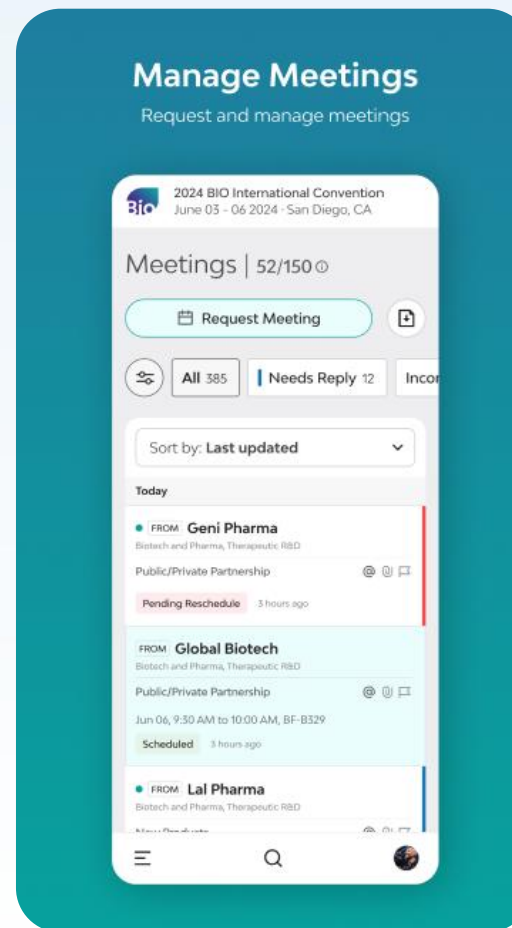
Manage Meetings
Request and manage meetings

Bio
2024 BIO International Convention
June 03 - 06 2024 · San Diego, CA

Meetings | 52/150

Request Meeting

All 385
Needs Reply 12
Inco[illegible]

Sort by: Last updated

Today

FROM Geni Pharma
Biotech and Pharma, Therapeutic R&D
Public/Private Partnership
Pending Reschedule 3 hours ago

FROM Global Biotech
Biotech and Pharma, Therapeutic R&D
Public/Private Partnership
Jun 06, 9:30 AM to 10:00 AM, BF-B329
Scheduled 3 hours ago

FROM Lal Pharma
Biotech and Pharma, Therapeutic R&D
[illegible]